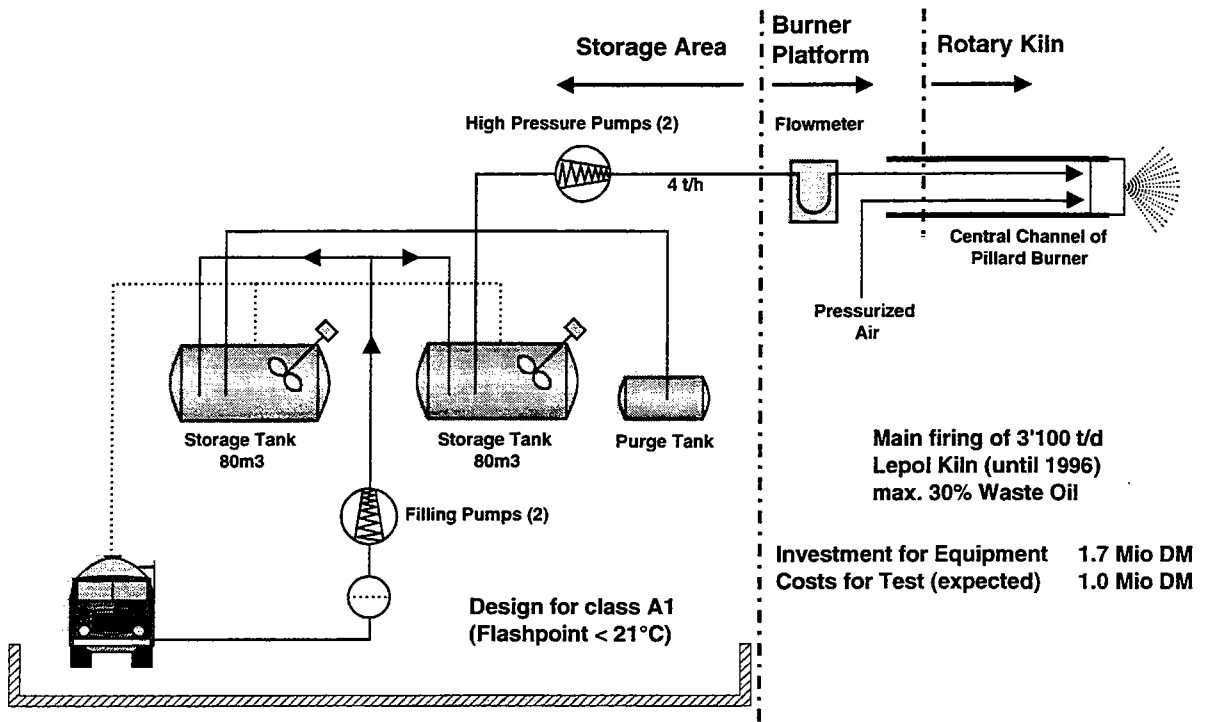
Storage Area

Burner Platform

Rotary Kiln

High Pressure Pumps (2)

Flowmeter

4 t/h

Central Channel of Pillard Burner

Pressurized Air

Storage Tank 80m3

Storage Tank 80m3

Purge Tank

Filling Pumps (2)

Main firing of 3'100 t/d
Lepol Kiln (until 1996)
max. 30% Waste Oil

| Investment for Equipment | 1.7 Mio DM |
|---|---|
| Costs for Test (expected) | 1.0 Mio DM |

Design for class A1
(Flashpoint < 21°C)